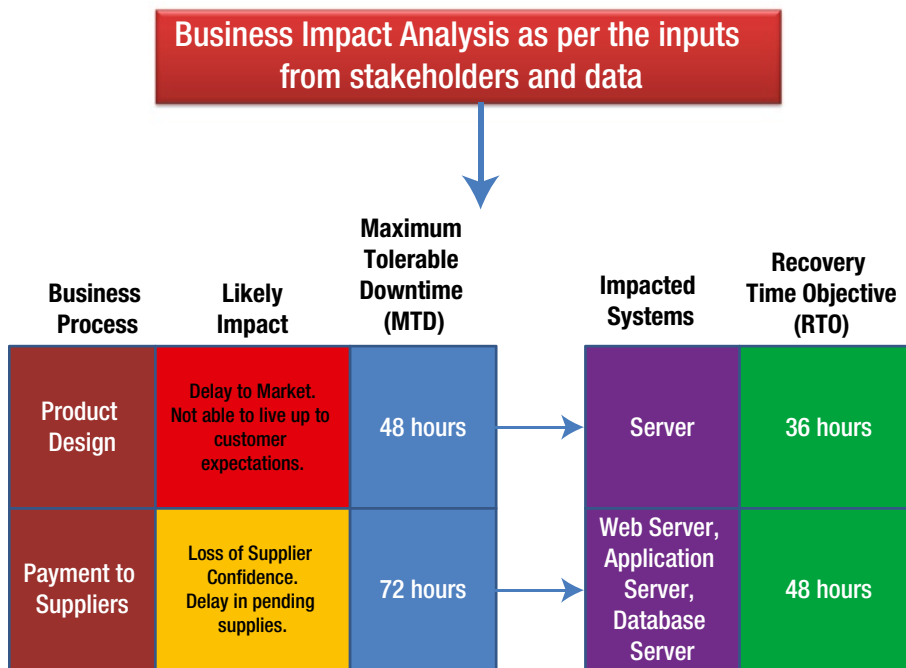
Business Impact Analysis as per the inputs from stakeholders and data

| Business Process | Likely Impact | Maximum Tolerable Downtime (MTD) | Impacted Systems | Recovery Time Objective (RTO) |
|---|---|---|---|---|
| Product Design | Delay to Market. Not able to live up to customer expectations. | 48 hours | Server | 36 hours |
| Payment to Suppliers | Loss of Supplier Confidence. Delay in pending supplies. | 72 hours | Web Server, Application Server, Database Server | 48 hours |